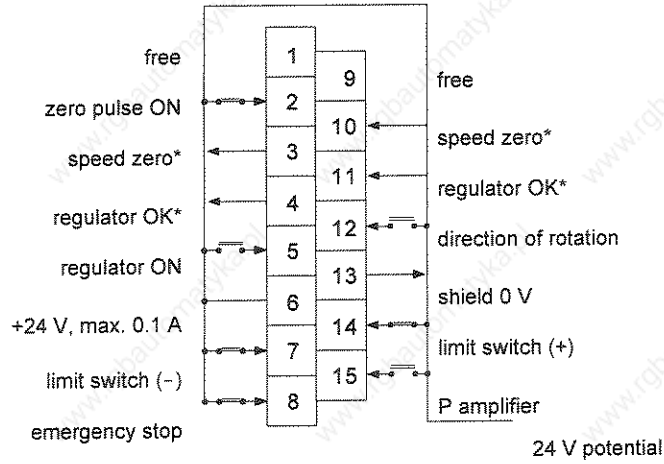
free
zero pulse ON
speed zero*
regulator OK*
regulator ON
+24 V, max. 0.1 A
limit switch (−)
emergency stop

1
2
3
4
5
6
7
8

9
10
11
12
13
14
15

free
speed zero*
regulator OK*
direction of rotation
shield 0 V
limit switch (+)
P amplifier

24 V potential